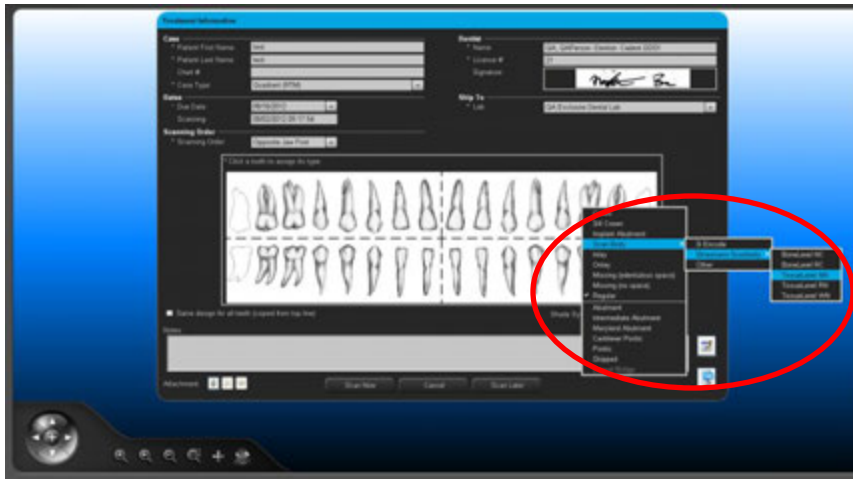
Treatment Information

Case
* Patient First Name: test
* Patient Last Name: test
Chart #
* Case Type: Quadrant (RTM)

Dates
* Due Date: 06/16/2012
Scanning: 06/02/2012 05:17:54

Scanning Order
* Scanning Order: Opposite Jaw First

Dentist
* Name: QA, QAPerson: Dentist, Cadent 00001
* License #: 21
Signature

Ship To
* Lab: QA Exclusive Dental Lab

* Click a tooth to assign its type

3/4 Crown
Inverted Abutment
Scan Body
Inlay
Onlay
Missing (edentulous space)
Missing (no space)
Regular
Abutment
Intermediate Abutment
Maryland Abutment
Cantilever Pontic
Pontic
Shaped

iS Encode
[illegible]
Other

BoneLevel NC
BoneLevel RC
TissueLevel NN
TissueLevel RN
TissueLevel WN

Same design for all teeth (copied from top line)

Shade Sy

Notes

Attachment

Scan Now
Cancel
Scan Later